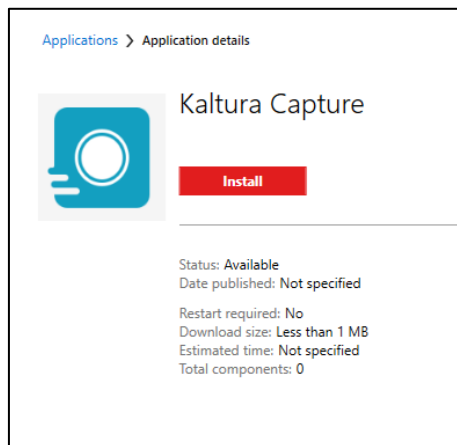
Applications > Application details

Kaltura Capture

Install

Status: Available
Date published: Not specified

Restart required: No
Download size: Less than 1 MB
Estimated time: Not specified
Total components: 0